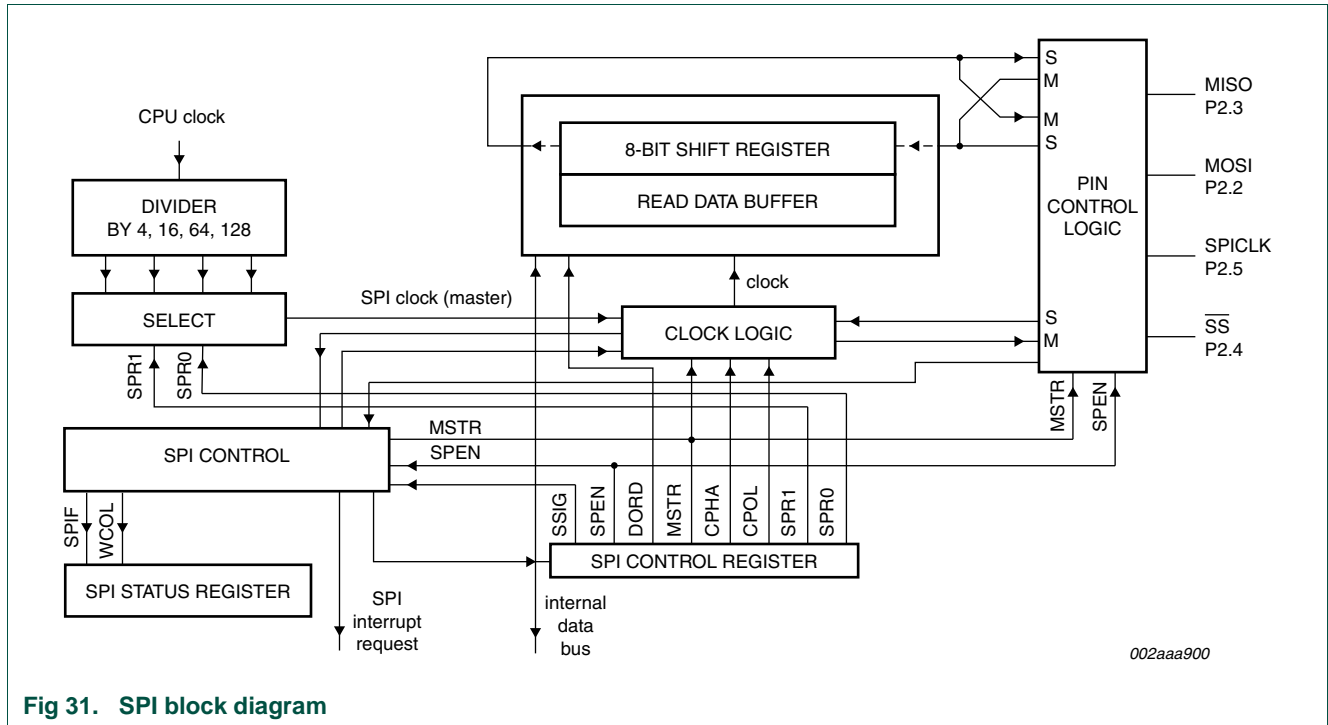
CPU clock

DIVIDER
BY 4, 16, 64, 128

SELECT

SPR1 SPR0

8-BIT SHIFT REGISTER

READ DATA BUFFER

clock

SPI clock (master)

CLOCK LOGIC

S
M
M
S

PIN CONTROL LOGIC

S
M

MISO
P2.3

MOSI
P2.2

SPICLK
P2.5

$\overline{SS}$
P2.4

MSTR SPEN

MSTR
SPEN

SPI CONTROL

SPIF WCOL

SPI STATUS REGISTER

SPI interrupt request

internal data bus

SSIG SPEN DORD MSTR CPHA CPOL SPR1 SPR0

SPI CONTROL REGISTER

002aaa900

Fig 31. SPI block diagram